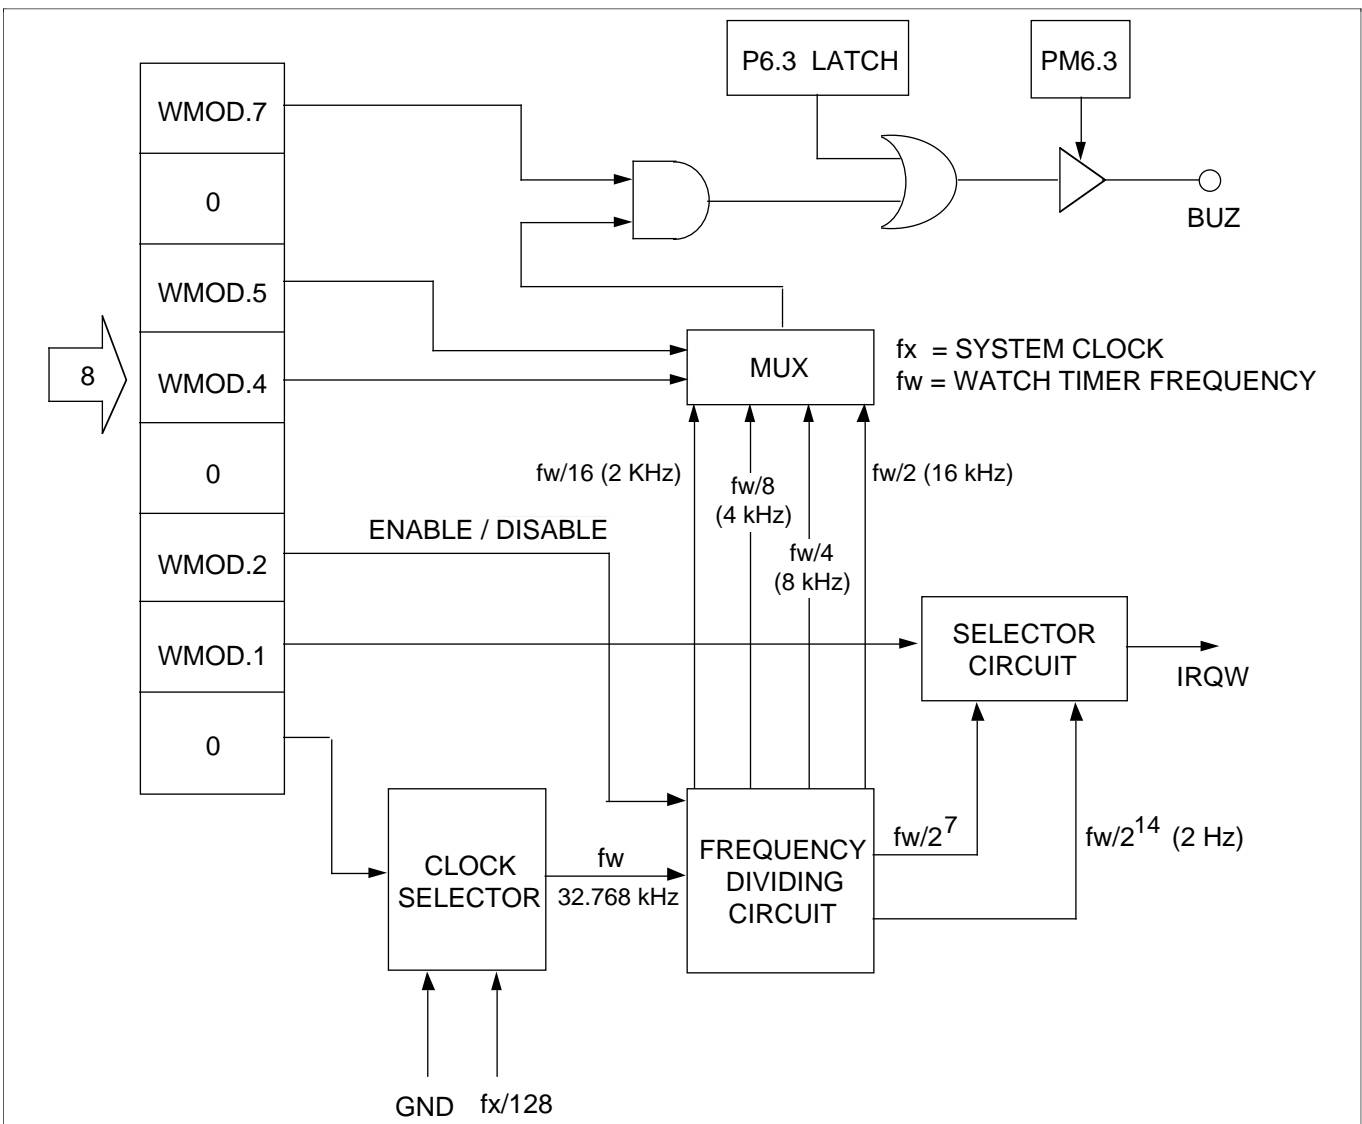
P6.3 LATCH

PM6.3

WMOD.7

0

WMOD.5

8

WMOD.4

0

WMOD.2

WMOD.1

0

BUZ

MUX

fx = SYSTEM CLOCK
fw = WATCH TIMER FREQUENCY

fw/16 (2 KHz)

fw/8
(4 kHz)

fw/4
(8 kHz)

fw/2 (16 kHz)

ENABLE / DISABLE

SELECTOR CIRCUIT

IRQW

CLOCK SELECTOR

fw
32.768 kHz

FREQUENCY DIVIDING CIRCUIT

$fw/2^7$

$fw/2^{14}$ (2 Hz)

GND

fx/128